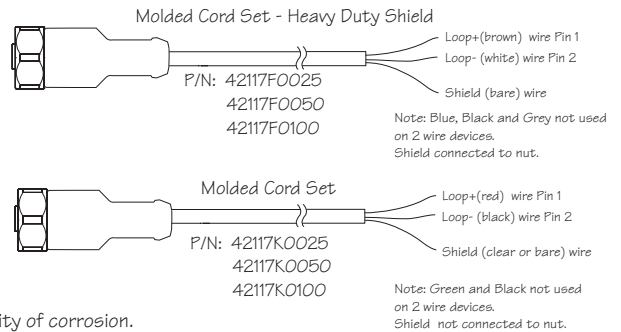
Molded Cord Set - Heavy Duty Shield

Loop+(brown) wire Pin 1
Loop- (white) wire Pin 2
Shield (bare) wire

P/N: 42117F0025
42117F0050
42117F0100

Note: Blue, Black and Grey not used on 2 wire devices.
Shield connected to nut.

Molded Cord Set

Loop+(red) wire Pin 1
Loop- (black) wire Pin 2
Shield (clear or bare) wire

P/N: 42117K0025
42117K0050
42117K0100

Note: Green and Black not used on 2 wire devices.
Shield not connected to nut.

ity of corrosion.